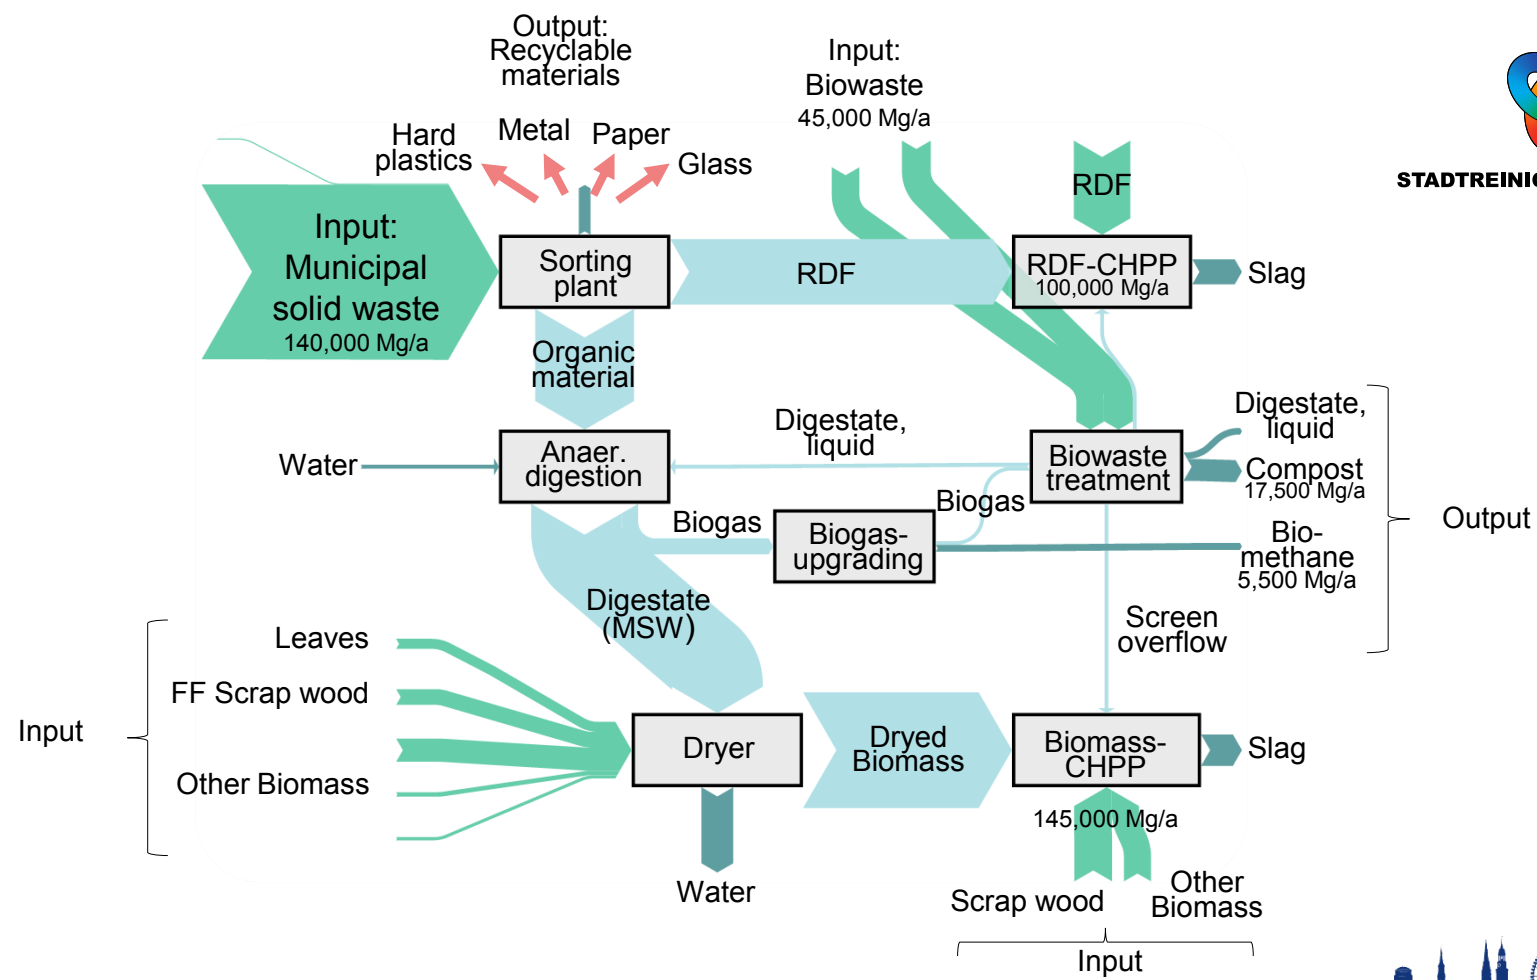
Output:
Recyclable
materials

Input:
Biowaste
45,000 Mg/a

STADTREINIG

Hard plastics

Metal

Paper

Glass

RDF

Input:
Municipal solid waste
140,000 Mg/a

Sorting plant

RDF

RDF-CHPP
100,000 Mg/a

Slag

Organic material

Digestate, liquid

Digestate, liquid

Water

Anaer. digestion

Biowaste treatment

Compost
17,500 Mg/a

Biogas

Biogas

Biogas-upgrading

Bio-methane
5,500 Mg/a

Output

Digestate (MSW)

Screen overflow

Leaves

FF Scrap wood

Input

Other Biomass

Dryer

Dryed Biomass

Biomass-CHPP

Slag

145,000 Mg/a

Water

Scrap wood

Other Biomass

Input